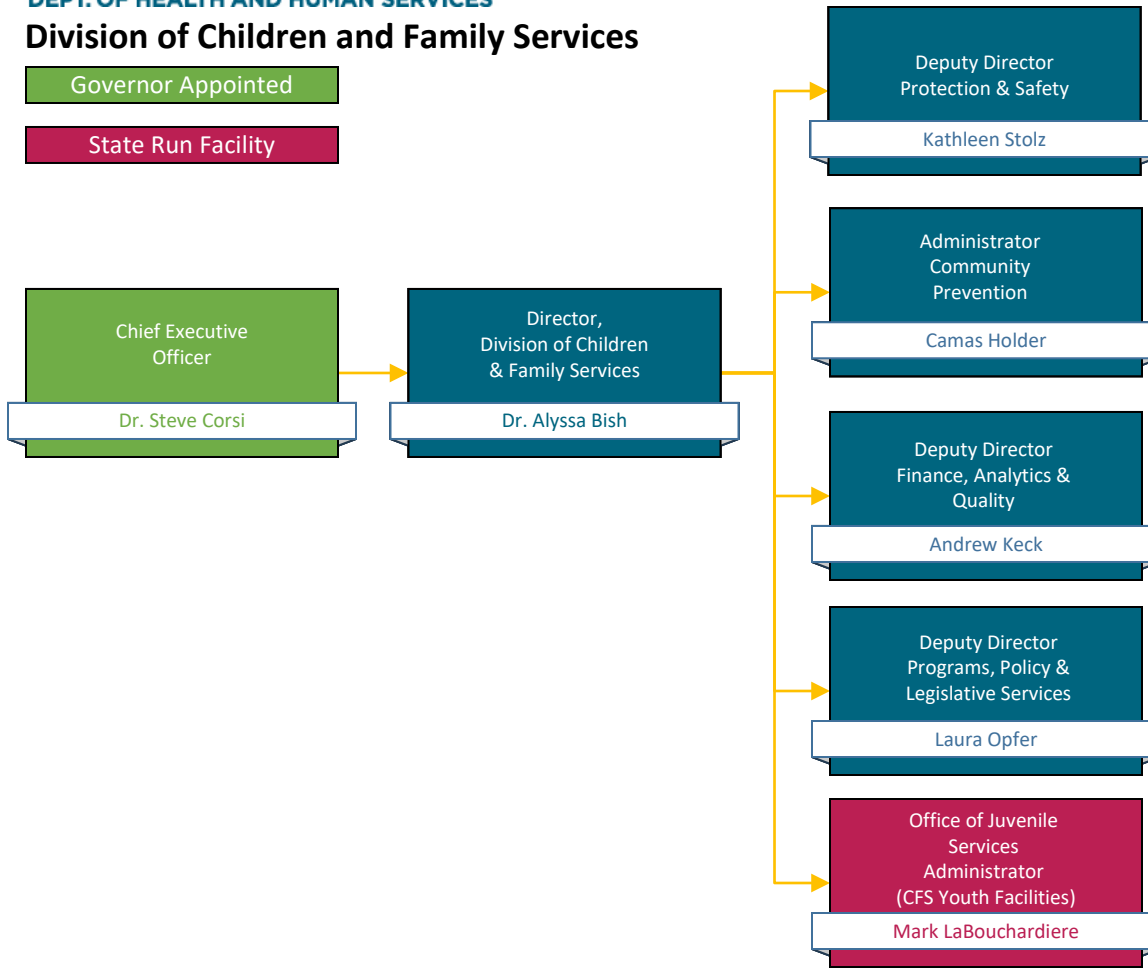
DEPT. OF HEALTH AND HUMAN SERVICES

Division of Children and Family Services

Governor Appointed

State Run Facility

Chief Executive Officer

Dr. Steve Corsi

Director, Division of Children & Family Services

Dr. Alyssa Bish

Deputy Director Protection & Safety

Kathleen Stolz

Administrator Community Prevention

Camas Holder

Deputy Director Finance, Analytics & Quality

Andrew Keck

Deputy Director Programs, Policy & Legislative Services

Laura Opfer

Office of Juvenile Services Administrator (CFS Youth Facilities)

Mark LaBouchardiere